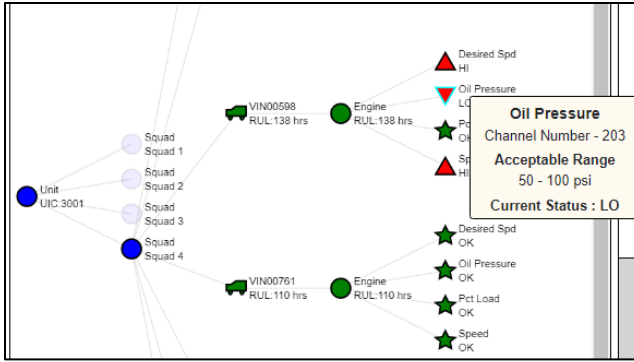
Unit
UIC 3001

Squad
Squad 1

Squad
Squad 2

Squad
Squad 3

Squad
Squad 4

VIN00598
RUL:138 hrs

Engine
RUL:138 hrs

Desired Spd
HI

Oil Pressure
LO

Pc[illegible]
OK

Sp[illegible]
HI

Oil Pressure
Channel Number - 203
Acceptable Range
50 - 100 psi
Current Status : LO

VIN00761
RUL:110 hrs

Engine
RUL:110 hrs

Desired Spd
OK

Oil Pressure
OK

Pct Load
OK

Speed
OK